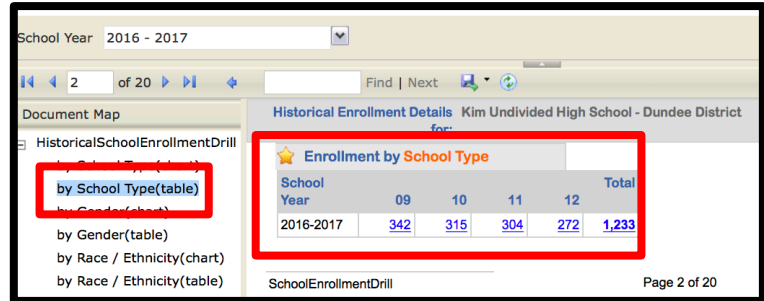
School Year 2016 - 2017

2 of 20 Find | Next

Document Map

HistoricalSchoolEnrollmentDrill
by School Type(chart)
by School Type(table)
by Gender(chart)
by Gender(table)
by Race / Ethnicity(chart)
by Race / Ethnicity(table)

Historical Enrollment Details for: Kim Undivided High School - Dundee District

Enrollment by School Type

| School Year | 09 | 10 | 11 | 12 | Total |
|---|---|---|---|---|---|
| 2016-2017 | 342 | 315 | 304 | 272 | 1,233 |

SchoolEnrollmentDrill

Page 2 of 20